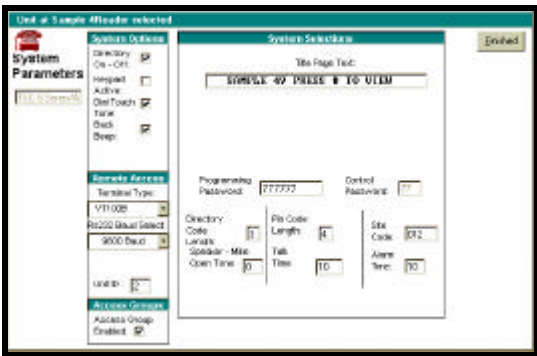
Unit at Sample 4Reader selected

System Parameters

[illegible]

System Options

Directory On - Off:

Keypad Active:

Dial Touch Tone:

Back Beep:

Remote Access

Terminal Type:

VT100B

Rs232 Baud Select

9600 Baud

Unit ID: 2

Access Groups

Access Group Enabled:

System Selections

Title Page Text:

SAMPLE 4V PRESS # TO VIEW

Programming Password: 777777

Control Password: 77

Directory Code Length: 1

Speaker - Mike Open Time: 0

Pin Code Length: 4

Talk Time: 10

Site Code: 012

Alarm Time: 10

Finished